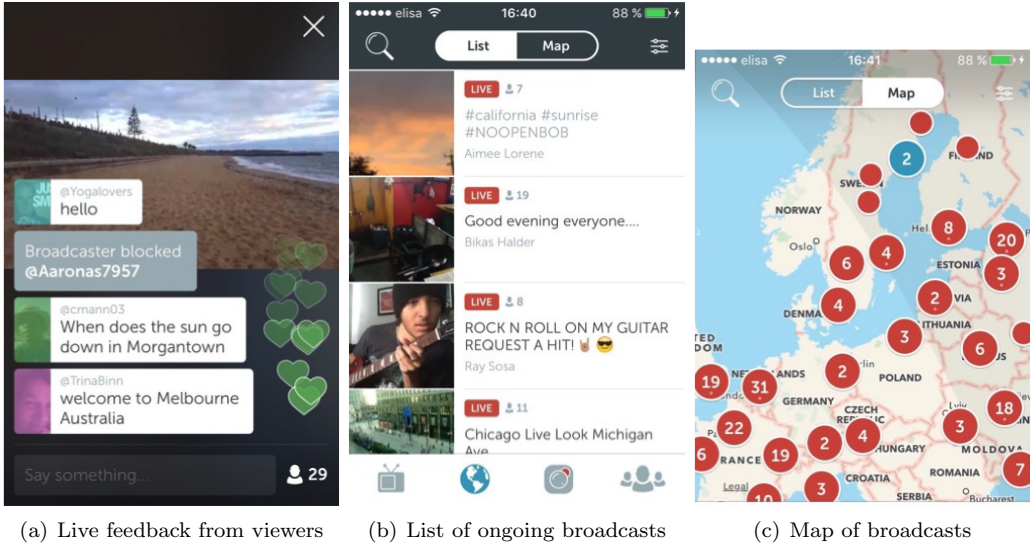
@Yogalovers
hello

Broadcaster blocked
@Aaronas7957

@cmann03
When does the sun go down in Morgantown

@TrinaBinn
welcome to Melbourne Australia

Say something...

29

(a) Live feedback from viewers

elisa 16:40 88 %

List Map

LIVE 7
#california #sunrise #NOOPENBOB
Aimee Lorene

LIVE 19
Good evening everyone....
Bikas Halder

LIVE 8
ROCK N ROLL ON MY GUITAR REQUEST A HIT! 🤘 😎
Ray Sosa

LIVE 11
Chicago Live Look Michigan Ave

(b) List of ongoing broadcasts

elisa 16:41 88 %

List Map

2
FINLAND
SWEDEN
NORWAY
Oslo
Helsinki
8
20
4
6
ESTONIA
3
2
LATVIA
4
DENMARK
LITHUANIA
3
6
UNITED KINGDOM
19
31
NETHERLANDS
2
Berlin
POLAND
GERMANY
CZECH REPUBLIC
18
22
4
3
2
6
FRANCE
19
HUNGARY
MOLDOVA
7
ROMANIA
CROATIA
3
10
Legal
SERBIA
Bucharest

(c) Map of broadcasts